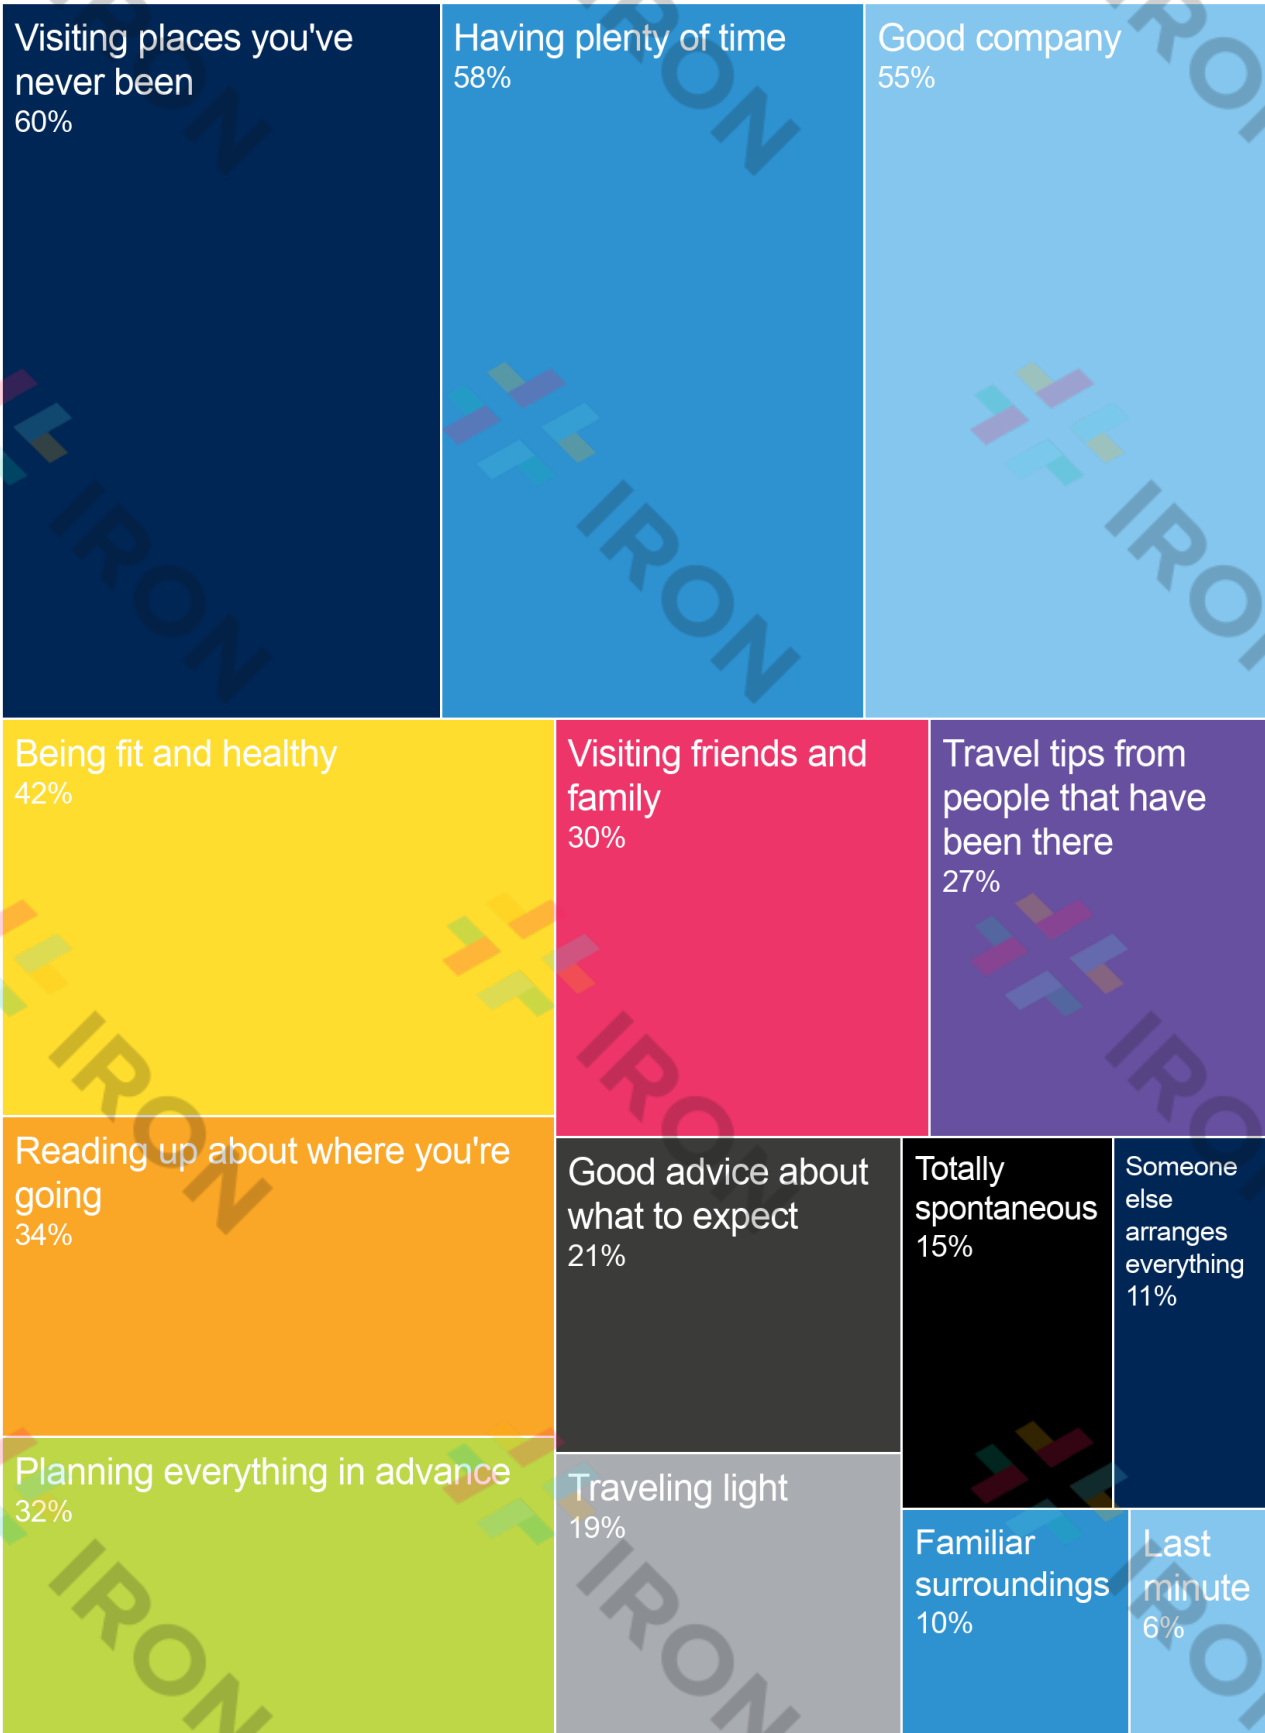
Visiting places you've never been
60%

Having plenty of time
58%

Good company
55%

Being fit and healthy
42%

Visiting friends and family
30%

Travel tips from people that have been there
27%

Reading up about where you're going
34%

Good advice about what to expect
21%

Totally spontaneous
15%

Someone else arranges everything
11%

Planning everything in advance
32%

Traveling light
19%

Familiar surroundings
10%

Last minute
6%

IRON IRON IRON IRON IRON IRON IRON IRON IRON IRON IRON IRON